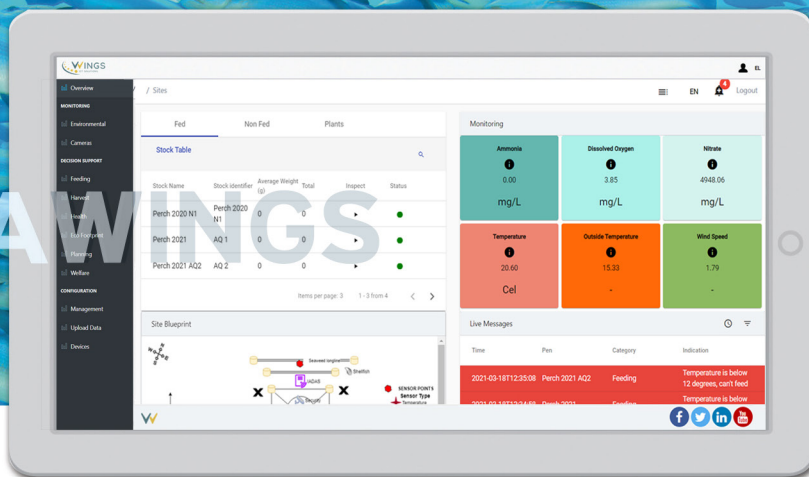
WINGS

EL

Overview
MONITORING
Environmental
Cameras
DECISION SUPPORT
Feeding
Harvest
Health
Eco Footprint
Planning
Welfare
CONFIGURATION
Management
Upload Data
Devices

/ Sites

EN 4 Logout

Fed | Non Fed | Plants

Stock Table

| Stock Name | Stock Identifier | Average Weight (g) | Total | Inspect | Status |
|---|---|---|---|---|---|
| Perch 2020 N1 | Perch 2020 N1 | 0 | 0 | ▸ | |
| Perch 2021 | AQ 1 | 0 | 0 | ▸ | |
| Perch 2021 AQ2 | AQ 2 | 0 | 0 | ▸ | |

Items per page: 3   1 - 3 from 4

WINGS

Site Blueprint

Seaweed longline
Shellfish
IADAS
SENSOR POINTS
Sensor Type
Temperature

Monitoring

| Ammonia | Dissolved Oxygen | Nitrate |
|---|---|---|
| 0.00 | 3.85 | 4948.06 |
| mg/L | mg/L | mg/L |

| Temperature | Outside Temperature | Wind Speed |
|---|---|---|
| 20.60 | 15.33 | 1.79 |
| Cel | - | - |

Live Messages

| Time | Pen | Category | Indication |
|---|---|---|---|
| 2021-03-18T12:35:08 | Perch 2021 AQ2 | Feeding | Temperature is below 12 degrees, can't feed |
| 2021-03-18T12:34:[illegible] | Perch 2021 | Feeding | Temperature is below |